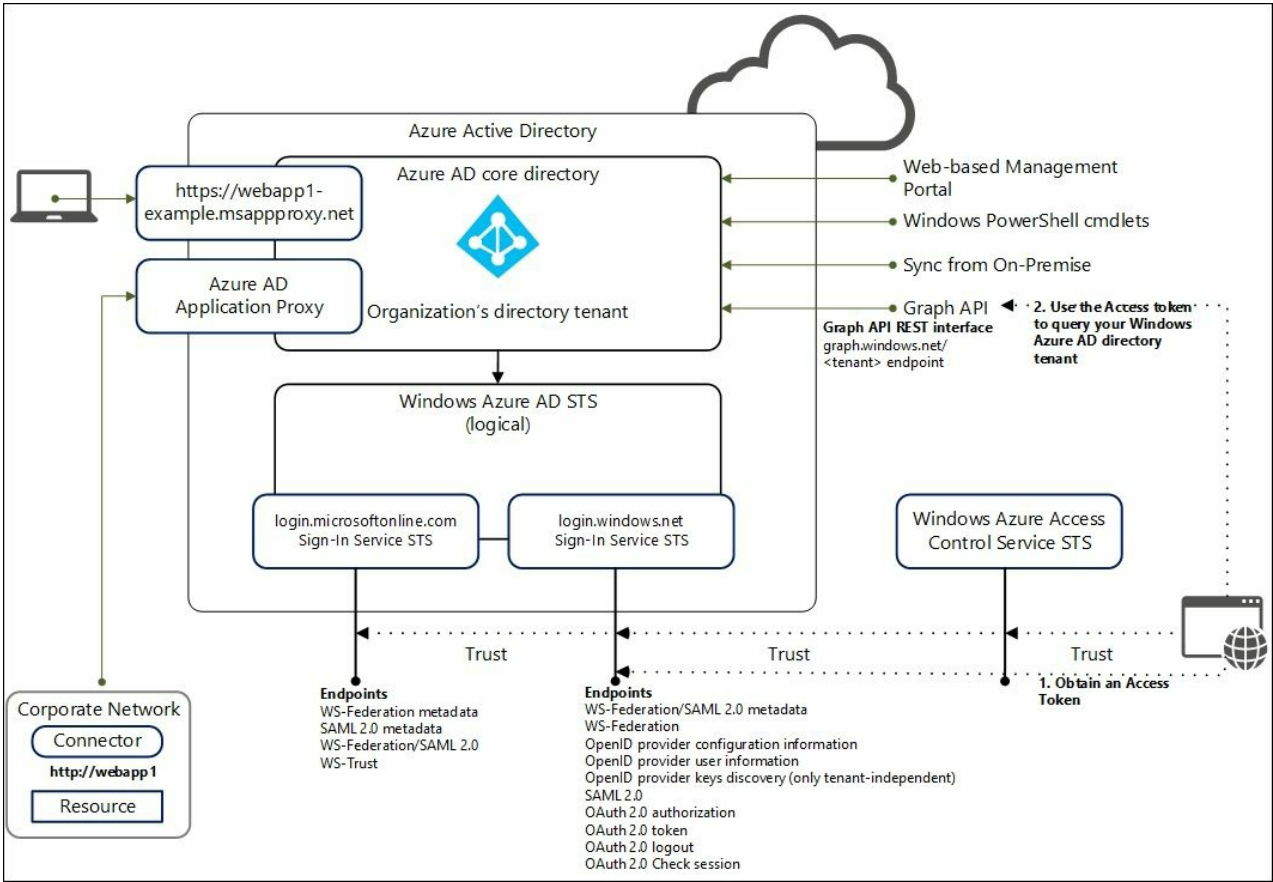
Azure Active Directory

Azure AD core directory

Organization's directory tenant

https://webapp1-example.msappproxy.net

Azure AD Application Proxy

Web-based Management Portal

Windows PowerShell cmdlets

Sync from On-Premise

Graph API

Graph API REST interface
graph.windows.net/<tenant> endpoint

2. Use the Access token to query your Windows Azure AD directory tenant

Windows Azure AD STS (logical)

login.microsoftonline.com Sign-In Service STS

login.windows.net Sign-In Service STS

Windows Azure Access Control Service STS

Trust

Trust

Trust

1. Obtain an Access Token

Corporate Network

Connector

http://webapp1

Resource

Endpoints
WS-Federation metadata
SAML 2.0 metadata
WS-Federation/SAML 2.0
WS-Trust

Endpoints
WS-Federation/SAML 2.0 metadata
WS-Federation
OpenID provider configuration information
OpenID provider user information
OpenID provider keys discovery (only tenant-independent)
SAML 2.0
OAuth 2.0 authorization
OAuth 2.0 token
OAuth 2.0 logout
OAuth 2.0 Check session